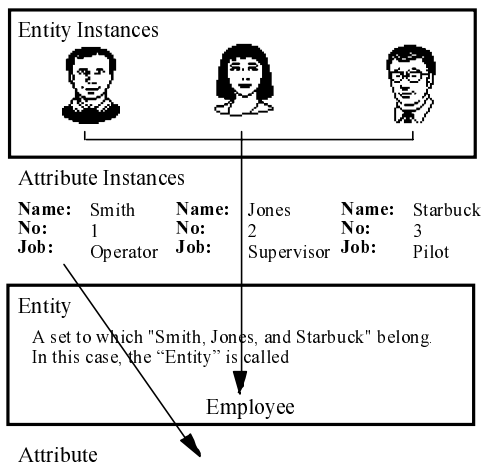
Entity Instances

Attribute Instances

**Name:** Smith
**No:** 1
**Job:** Operator

**Name:** Jones
**No:** 2
**Job:** Supervisor

**Name:** Starbuck
**No:** 3
**Job:** Pilot

Entity

A set to which "Smith, Jones, and Starbuck" belong. In this case, the “Entity” is called

Employee

Attribute